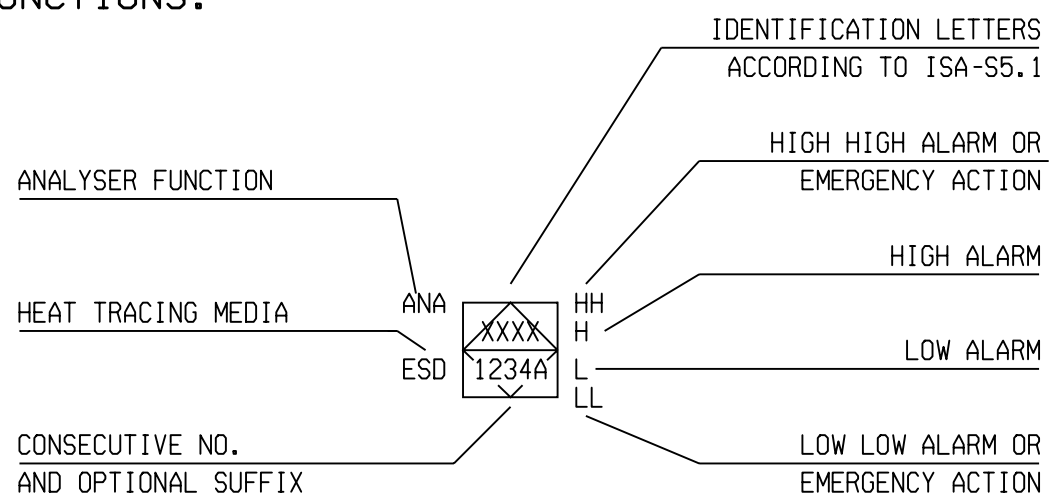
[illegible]NCTIONS:

IDENTIFICATION LETTERS
ACCORDING TO ISA-S5.1

HIGH HIGH ALARM OR
EMERGENCY ACTION

ANALYSER FUNCTION

HIGH ALARM

HEAT TRACING MEDIA

ANA

XXXX

1234A

ESD

HH
H
L
LL

LOW ALARM

CONSECUTIVE NO.
AND OPTIONAL SUFFIX

LOW LOW ALARM OR
EMERGENCY ACTION